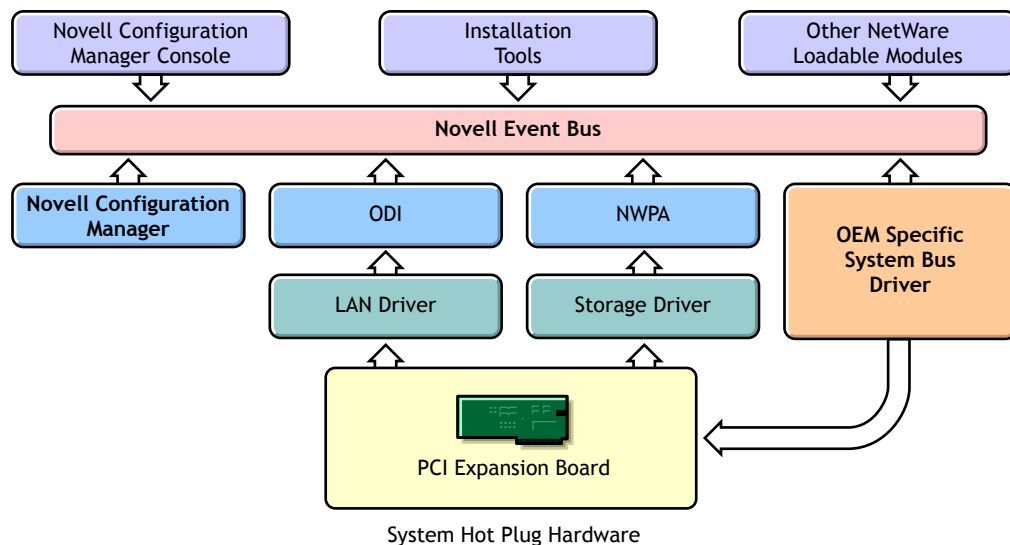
Novell Configuration Manager Console

Installation Tools

Other NetWare Loadable Modules

Novell Event Bus

Novell Configuration Manager

ODI

NWPA

OEM Specific System Bus Driver

LAN Driver

Storage Driver

PCI Expansion Board

System Hot Plug Hardware